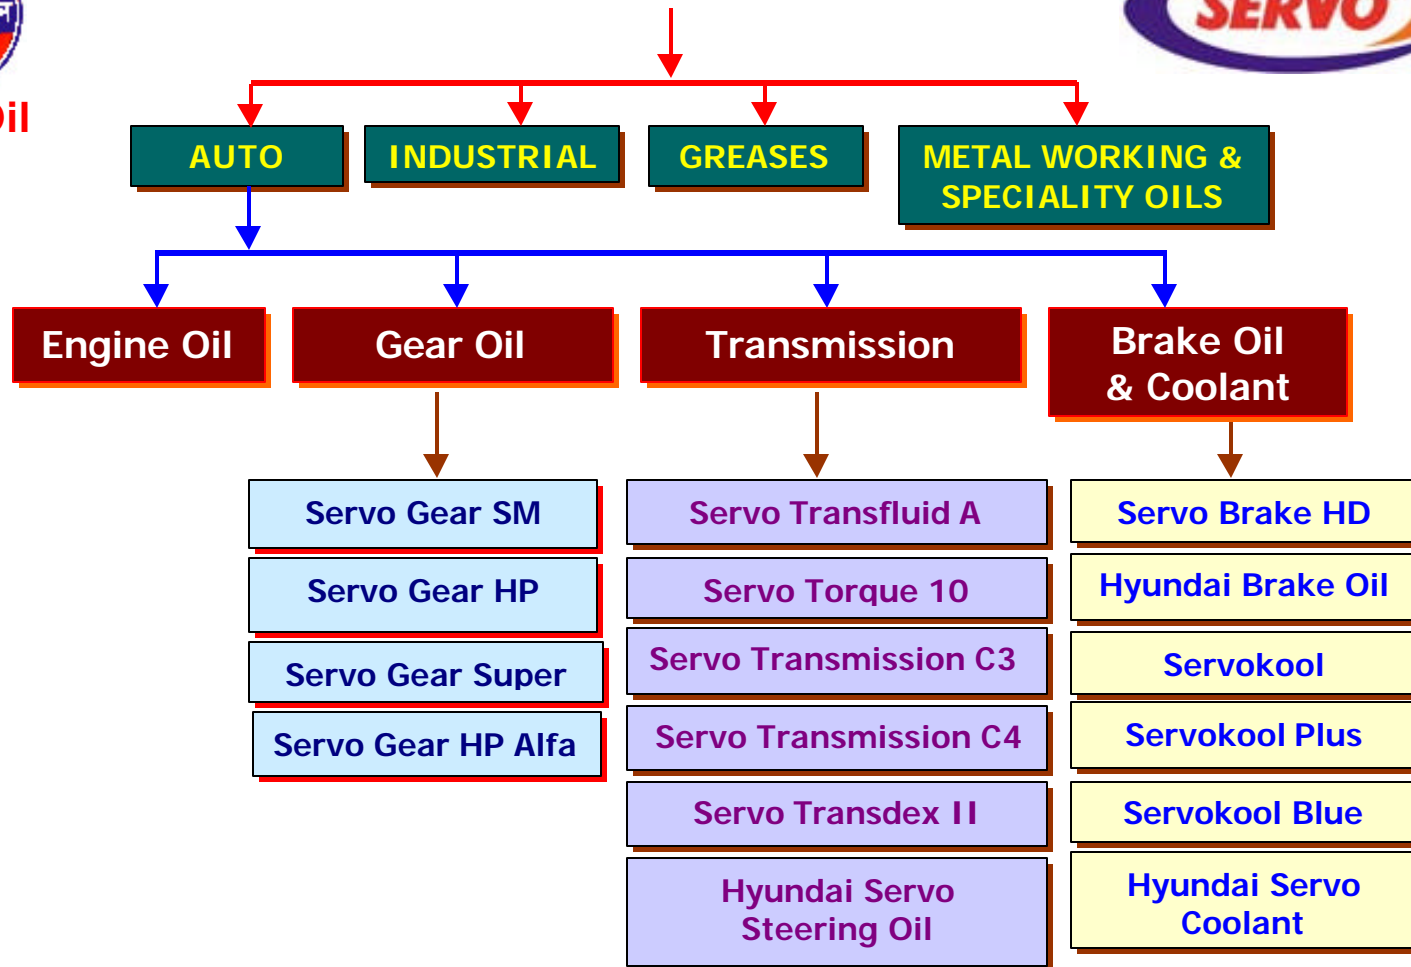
SERVO

oil

AUTO

INDUSTRIAL

GREASES

METAL WORKING & SPECIALITY OILS

Engine Oil

Gear Oil

Transmission

Brake Oil & Coolant

Servo Gear SM

Servo Gear HP

Servo Gear Super

Servo Gear HP Alfa

Servo Transfluid A

Servo Torque 10

Servo Transmission C3

Servo Transmission C4

Servo Transdex II

Hyundai Servo Steering Oil

Servo Brake HD

Hyundai Brake Oil

Servokool

Servokool Plus

Servokool Blue

Hyundai Servo Coolant